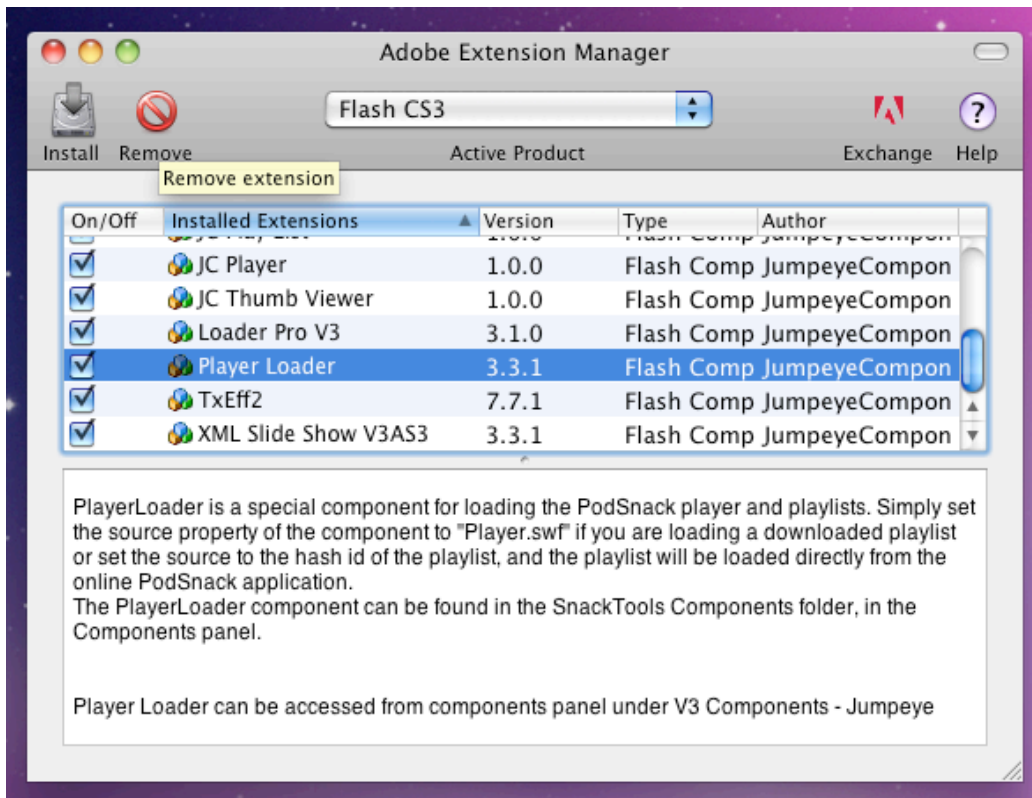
Adobe Extension Manager

Install Remove
Remove extension

Flash CS3
Active Product

Exchange Help

| On/Off | Installed Extensions | Version | Type | Author |
|---|---|---|---|---|
| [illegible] | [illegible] | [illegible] | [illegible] | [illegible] |
| ☑ | JC Player | 1.0.0 | Flash Comp | JumpeyeCompon |
| ☑ | JC Thumb Viewer | 1.0.0 | Flash Comp | JumpeyeCompon |
| ☑ | Loader Pro V3 | 3.1.0 | Flash Comp | JumpeyeCompon |
| ☑ | Player Loader | 3.3.1 | Flash Comp | JumpeyeCompon |
| ☑ | TxEff2 | 7.7.1 | Flash Comp | JumpeyeCompon |
| ☑ | XML Slide Show V3AS3 | 3.3.1 | Flash Comp | JumpeyeCompon |

PlayerLoader is a special component for loading the PodSnack player and playlists. Simply set the source property of the component to "Player.swf" if you are loading a downloaded playlist or set the source to the hash id of the playlist, and the playlist will be loaded directly from the online PodSnack application.
The PlayerLoader component can be found in the SnackTools Components folder, in the Components panel.

Player Loader can be accessed from components panel under V3 Components - Jumpeye